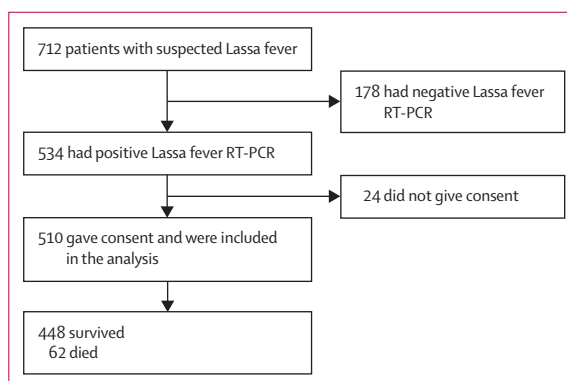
712 patients with suspected Lassa fever

178 had negative Lassa fever RT-PCR

534 had positive Lassa fever RT-PCR

24 did not give consent

510 gave consent and were included in the analysis

448 survived
62 died